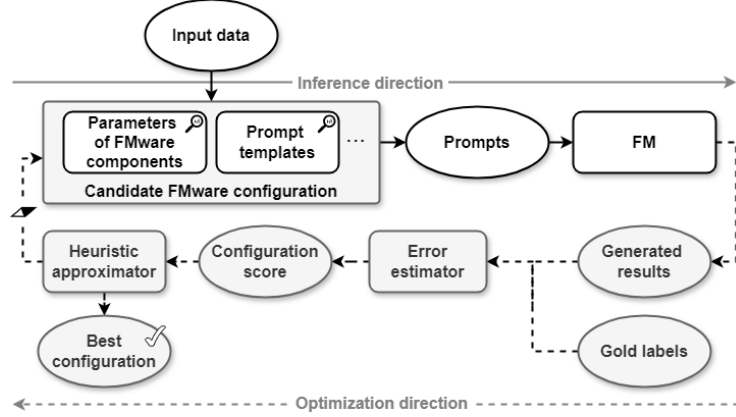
Input data

Inference direction

Parameters of FMware components

Prompt templates

...

Candidate FMware configuration

Prompts

FM

Heuristic approximator

Configuration score

Error estimator

Generated results

Best configuration

Gold labels

Optimization direction